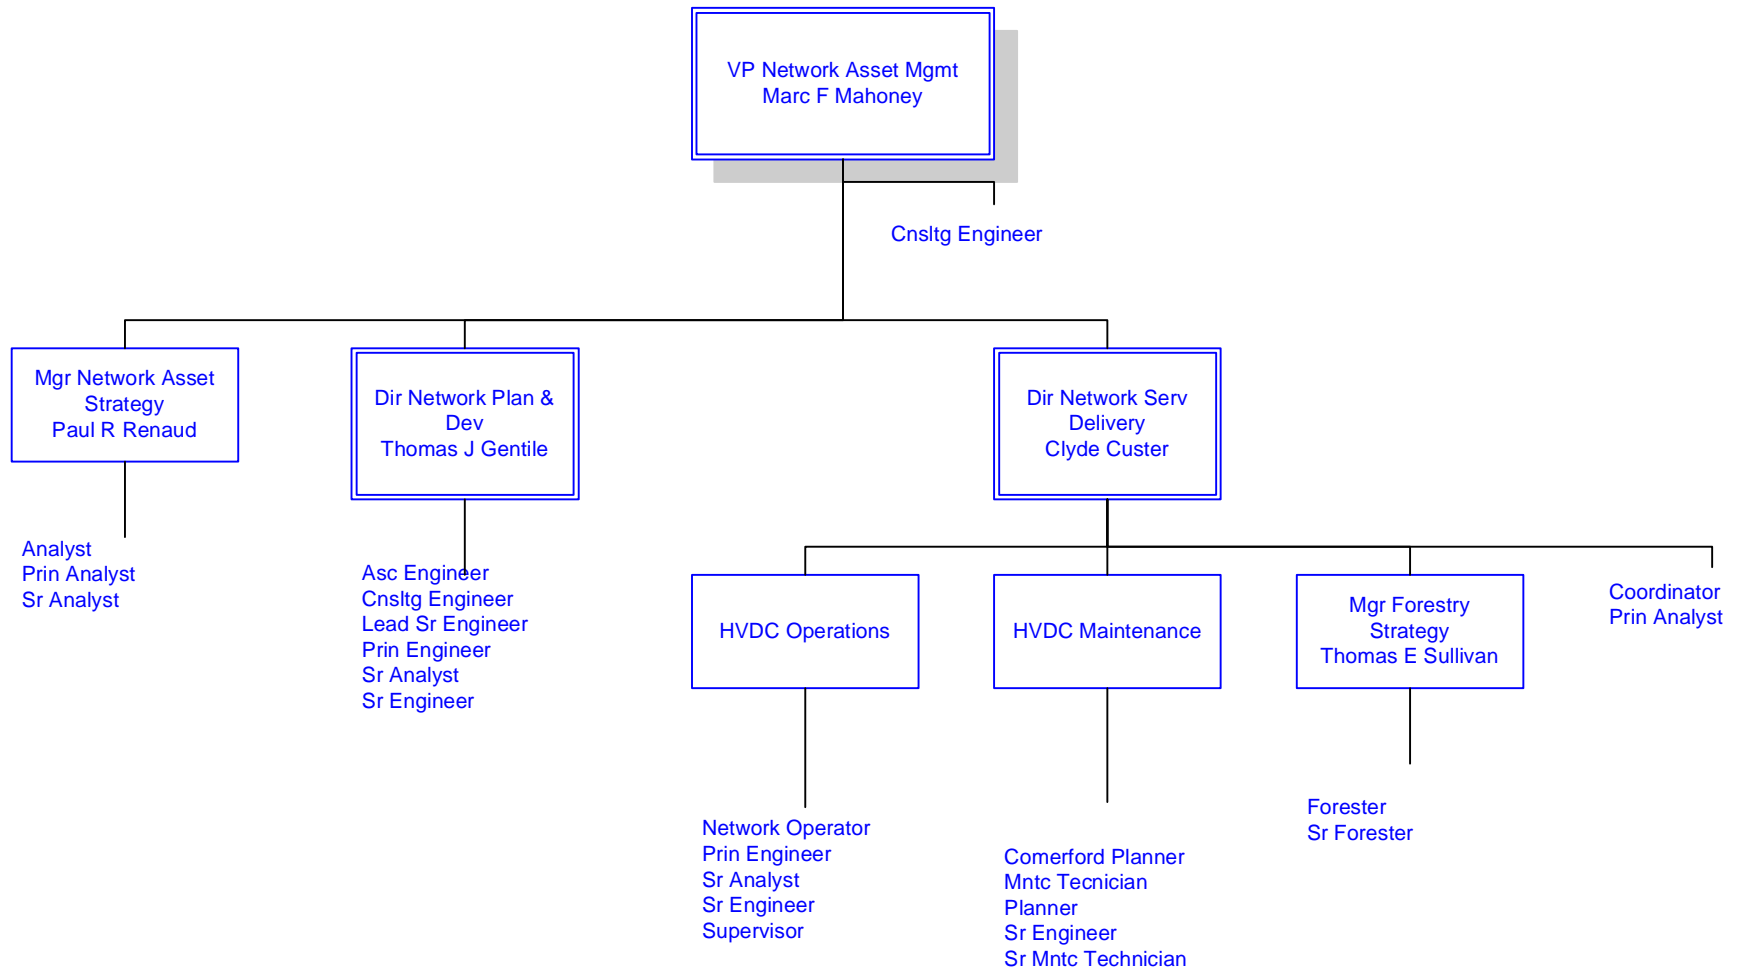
VP Network Asset Mgmt
Marc F Mahoney

Cnsltg Engineer

Mgr Network Asset Strategy
Paul R Renaud

Analyst
Prin Analyst
Sr Analyst

Dir Network Plan & Dev
Thomas J Gentile

Asc Engineer
Cnsltg Engineer
Lead Sr Engineer
Prin Engineer
Sr Analyst
Sr Engineer

Dir Network Serv Delivery
Clyde Custer

HVDC Operations

Network Operator
Prin Engineer
Sr Analyst
Sr Engineer
Supervisor

HVDC Maintenance

Comerford Planner
Mntc Tecnician
Planner
Sr Engineer
Sr Mntc Technician

Mgr Forestry Strategy
Thomas E Sullivan

Forester
Sr Forester

Coordinator
Prin Analyst